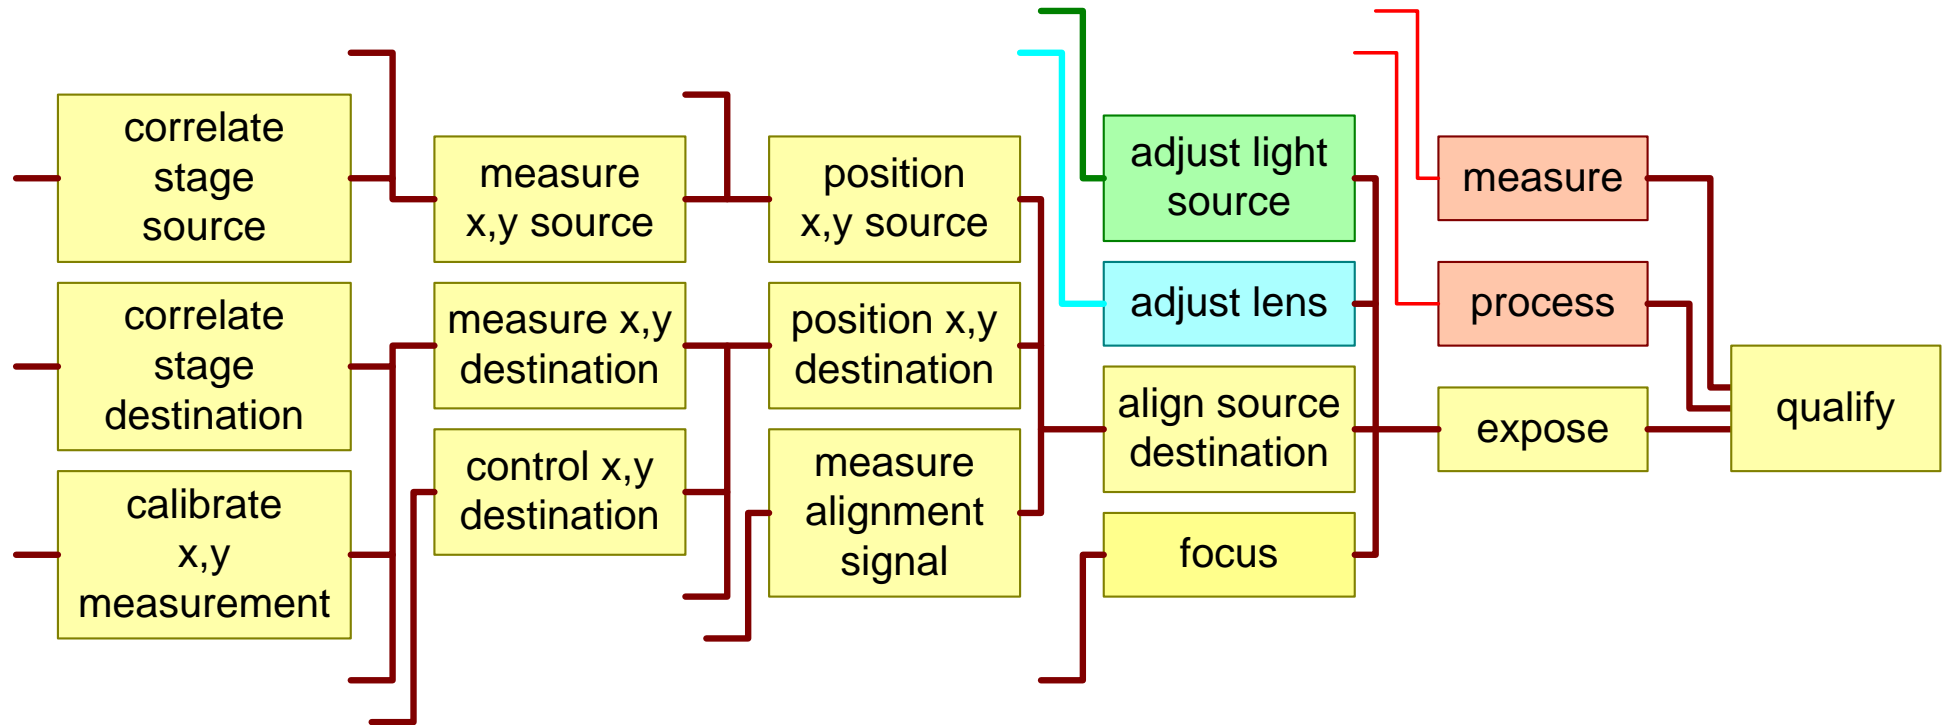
correlate stage source

correlate stage destination

calibrate x,y measurement

measure x,y source

measure x,y destination

control x,y destination

position x,y source

position x,y destination

measure alignment signal

adjust light source

adjust lens

align source destination

focus

measure

process

expose

qualify